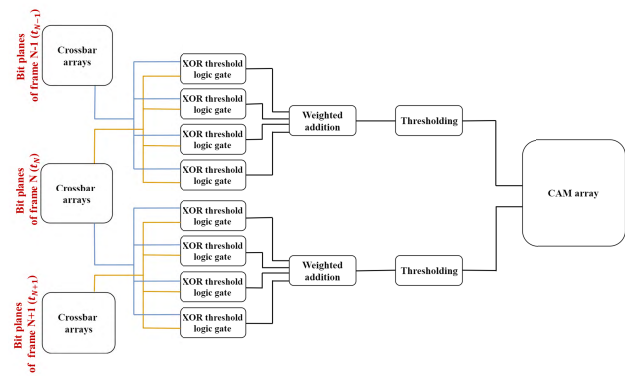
Bit planes of frame N-1 ($t_{N-1}$)

Crossbar arrays

Bit planes of frame N ($t_N$)

Crossbar arrays

Bit planes of frame N+1 ($t_{N+1}$)

Crossbar arrays

XOR threshold logic gate

XOR threshold logic gate

XOR threshold logic gate

XOR threshold logic gate

XOR threshold logic gate

XOR threshold logic gate

XOR threshold logic gate

XOR threshold logic gate

Weighted addition

Weighted addition

Thresholding

Thresholding

CAM array